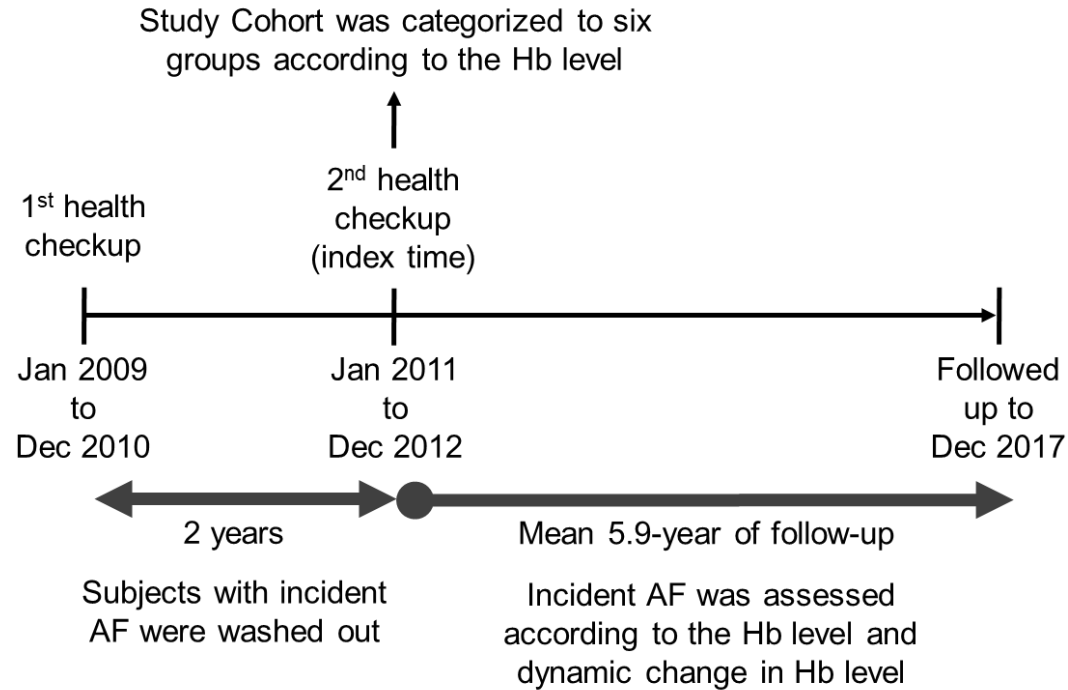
Study Cohort was categorized to six groups according to the Hb level

1$^{st}$ health checkup

2$^{nd}$ health checkup (index time)

Jan 2009 to Dec 2010

Jan 2011 to Dec 2012

Followed up to Dec 2017

2 years

Mean 5.9-year of follow-up

Subjects with incident AF were washed out

Incident AF was assessed according to the Hb level and dynamic change in Hb level